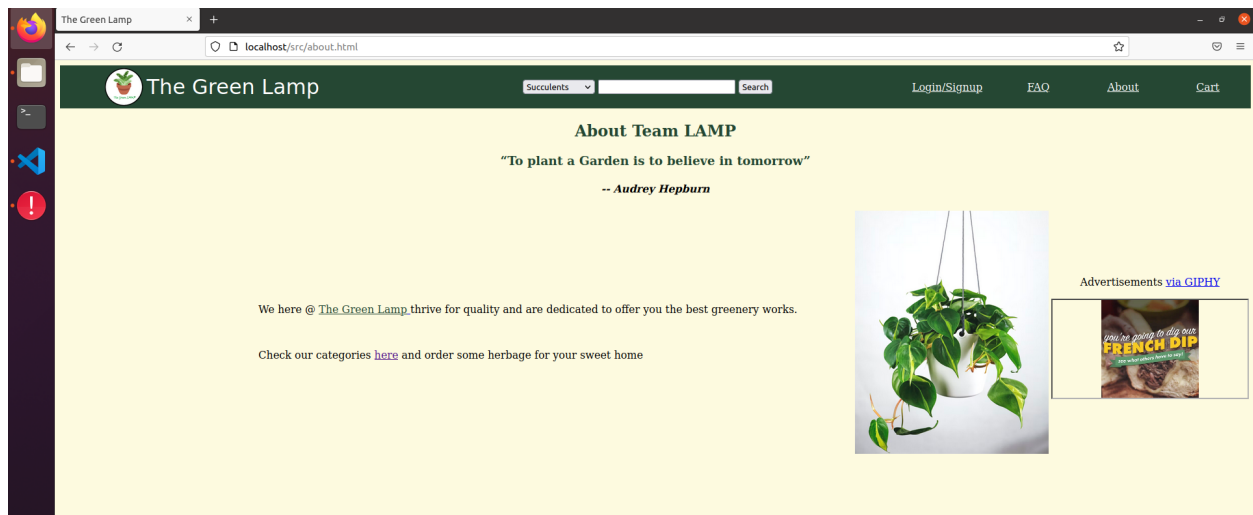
The Green Lamp

localhost/src/about.html

The Green Lamp

Succulents

Search

Login/Signup

FAQ

About

Cart

About Team LAMP

"To plant a Garden is to believe in tomorrow"

-- Audrey Hepburn

We here @ The Green Lamp thrive for quality and are dedicated to offer you the best greenery works.

Check our categories here and order some herbage for your sweet home

Advertisements via GIPHY

you're going to dig our FRENCH DIP